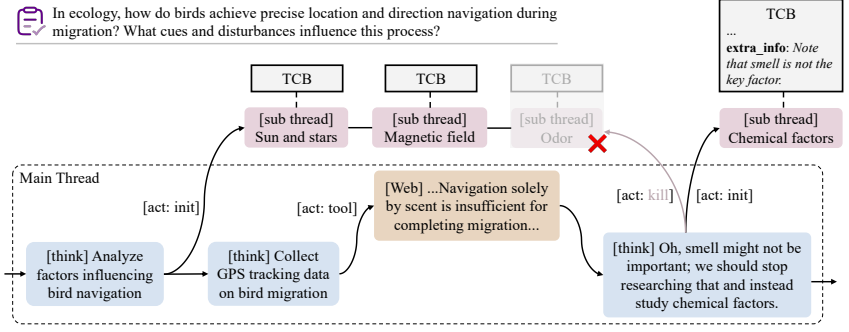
In ecology, how do birds achieve precise location and direction navigation during migration? What cues and disturbances influence this process?

TCB

TCB

TCB

TCB
...
**extra_info**: *Note that smell is not the key factor.*

[sub thread] Sun and stars

[sub thread] Magnetic field

[sub thread] Odor

[sub thread] Chemical factors

Main Thread

[act: init]

[act: tool]

[Web] ...Navigation solely by scent is insufficient for completing migration...

[act: kill]

[act: init]

[think] Analyze factors influencing bird navigation

[think] Collect GPS tracking data on bird migration

[think] Oh, smell might not be important; we should stop researching that and instead study chemical factors.